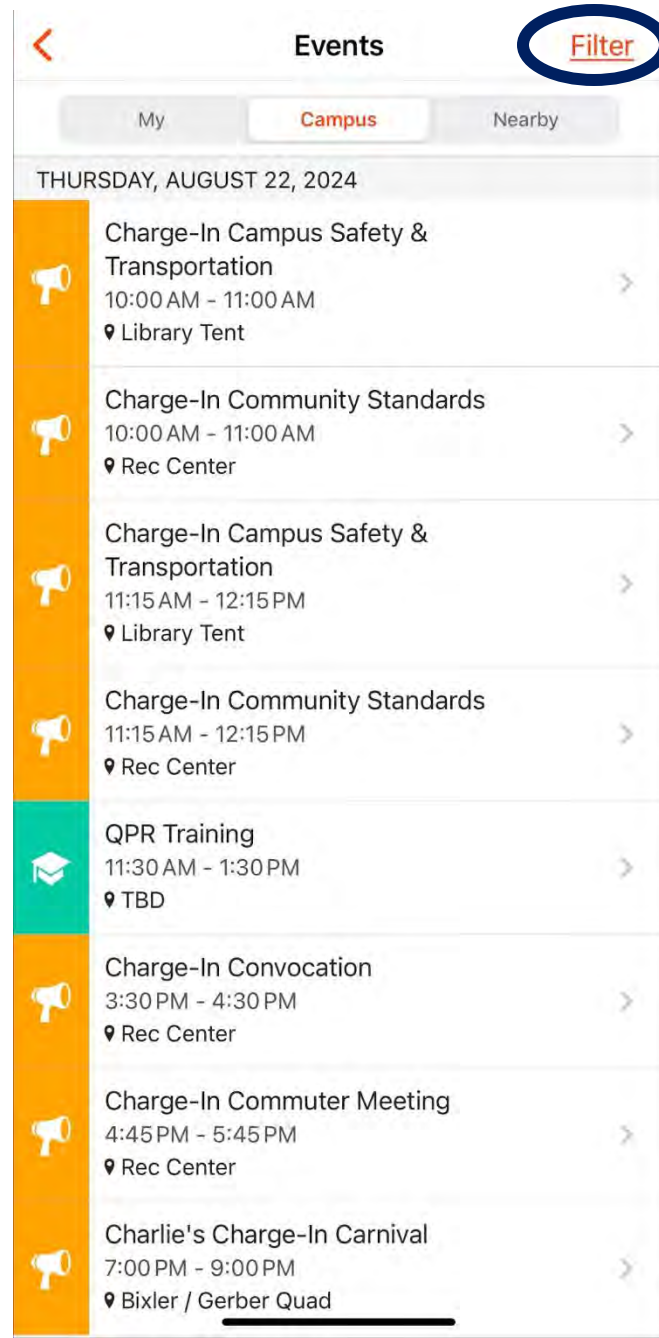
Events

Filter

My

Campus

Nearby

THURSDAY, AUGUST 22, 2024

Charge-In Campus Safety & Transportation
10:00 AM - 11:00 AM
Library Tent

Charge-In Community Standards
10:00 AM - 11:00 AM
Rec Center

Charge-In Campus Safety & Transportation
11:15 AM - 12:15 PM
Library Tent

Charge-In Community Standards
11:15 AM - 12:15 PM
Rec Center

QPR Training
11:30 AM - 1:30 PM
TBD

Charge-In Convocation
3:30 PM - 4:30 PM
Rec Center

Charge-In Commuter Meeting
4:45 PM - 5:45 PM
Rec Center

Charlie's Charge-In Carnival
7:00 PM - 9:00 PM
Bixler / Gerber Quad